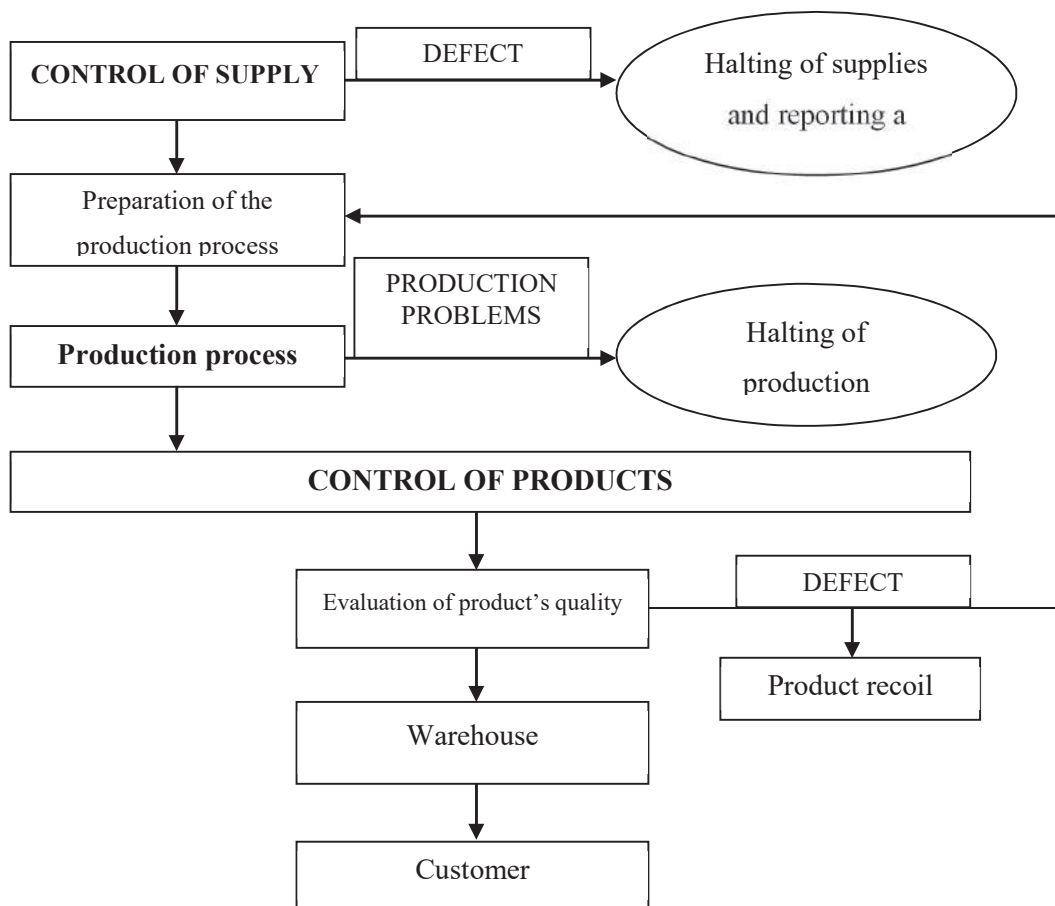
CONTROL OF SUPPLY

DEFECT

Halting of supplies and reporting a

Preparation of the production process

PRODUCTION PROBLEMS

Production process

Halting of production

CONTROL OF PRODUCTS

Evaluation of product's quality

DEFECT

Product recoil

Warehouse

Customer